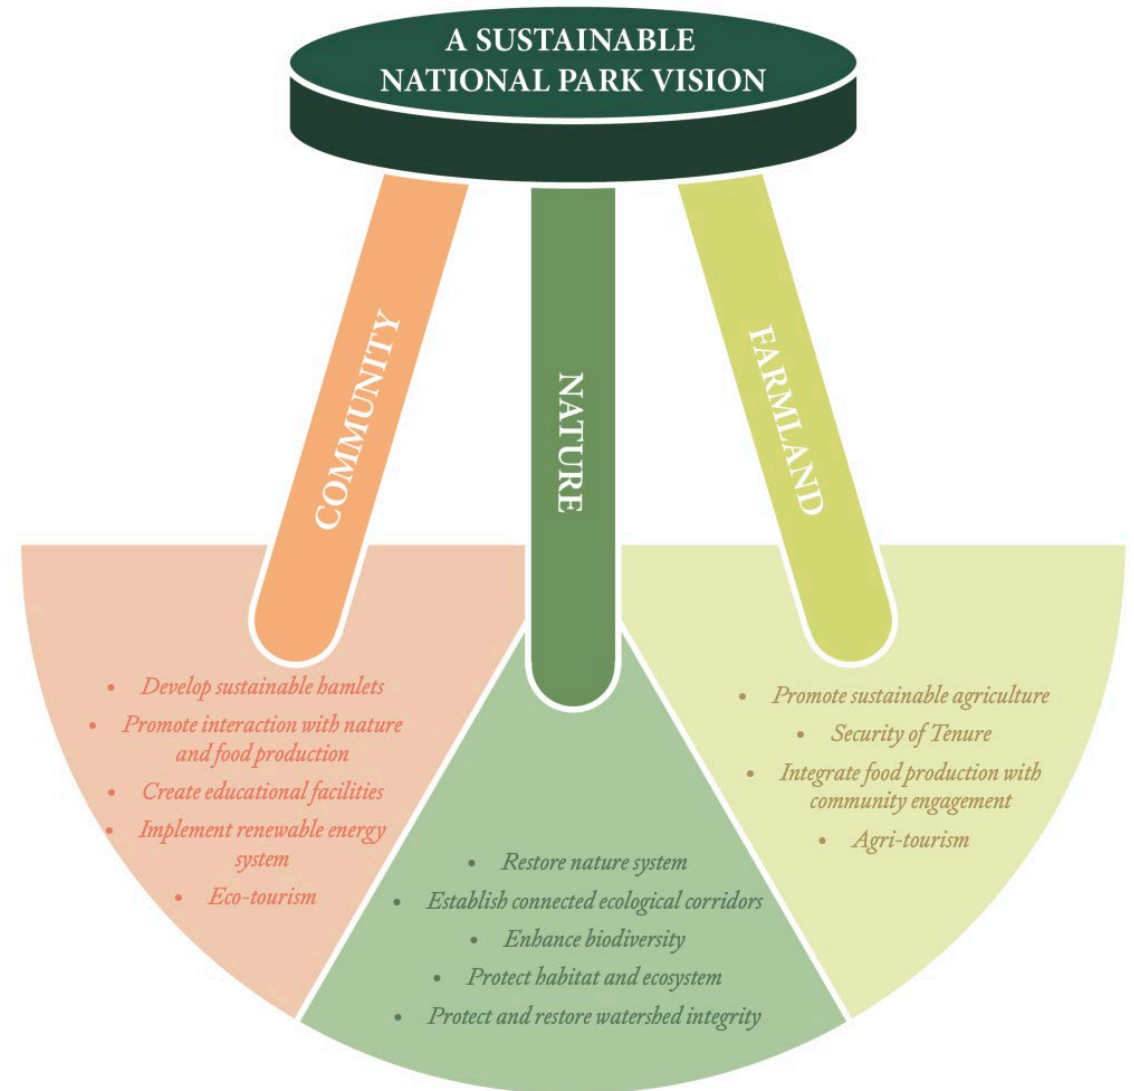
A SUSTAINABLE NATIONAL PARK VISION

COMMUNITY

NATURE

FARMLAND

- Develop sustainable hamlets
- Promote interaction with nature and food production
- Create educational facilities
- Implement renewable energy system
- Eco-tourism

- Restore nature system
- Establish connected ecological corridors
- Enhance biodiversity
- Protect habitat and ecosystem
- Protect and restore watershed integrity

- Promote sustainable agriculture
- Security of Tenure
- Integrate food production with community engagement
- Agri-tourism